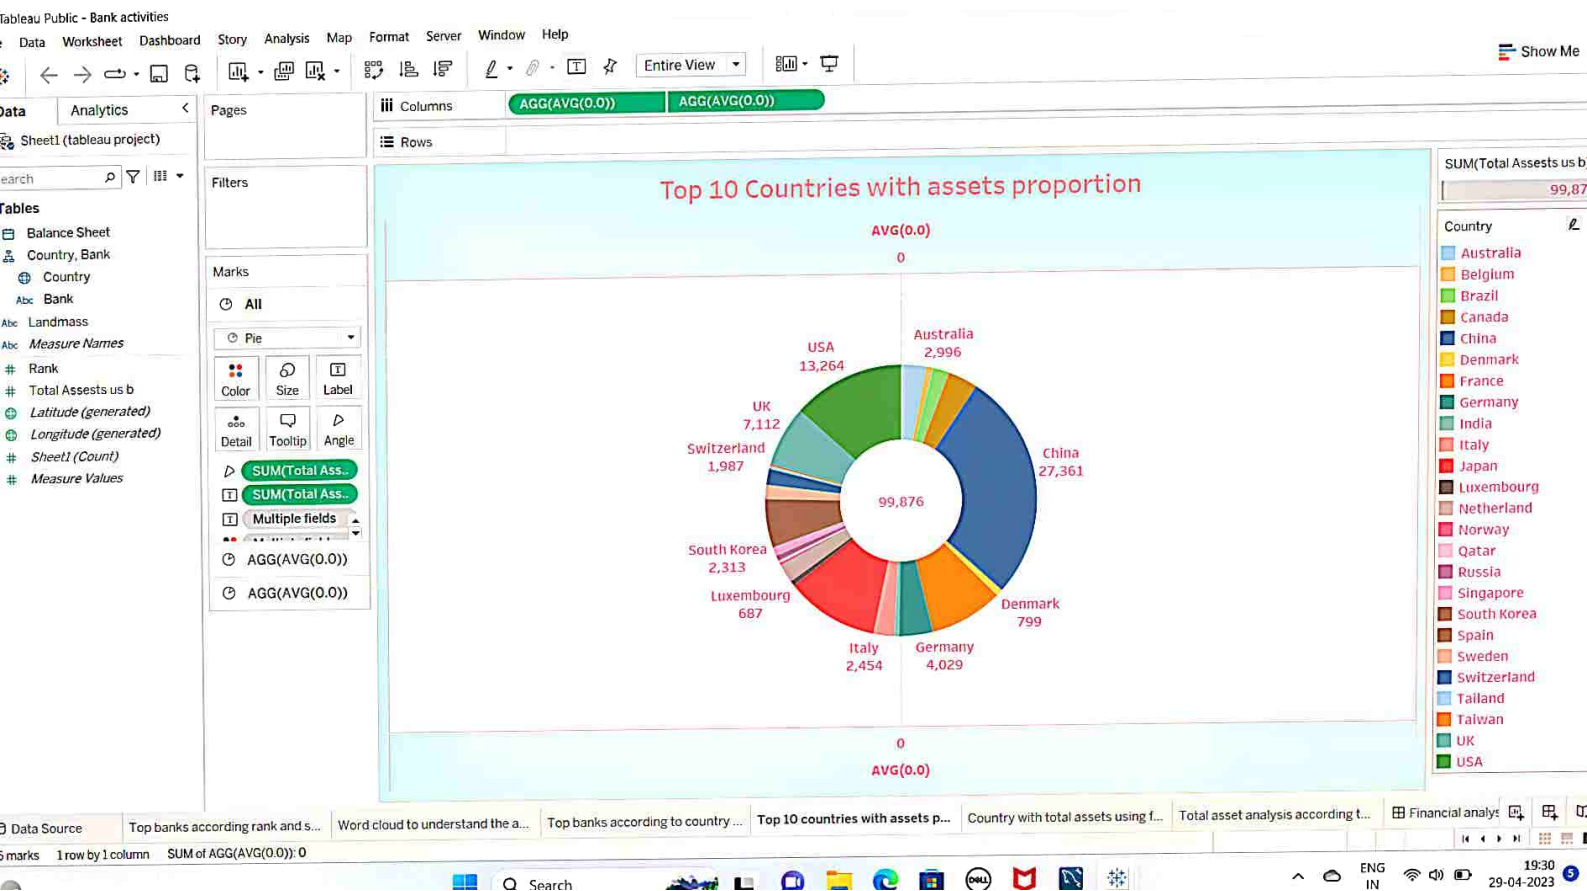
Tableau Public - Bank activities

Data Worksheet Dashboard Story Analysis Map Format Server Window Help

Entire View

Show Me

Data Analytics

Sheet1 (tableau project)

earch

Tables

Balance Sheet
Country, Bank
Country
Bank
Landmass
Measure Names
Rank
Total Assets us b
Latitude (generated)
Longitude (generated)
Sheet1 (Count)
Measure Values

Pages

Filters

Marks

All

Pie

Color Size Label
Detail Tooltip Angle

SUM(Total Ass..
SUM(Total Ass..
Multiple fields
AGG(AVG(0.0))
AGG(AVG(0.0))

Columns AGG(AVG(0.0)) AGG(AVG(0.0))

Rows

Top 10 Countries with assets proportion

AVG(0.0)

0

USA
13,264

Australia
2,996

UK
7,112

Switzerland
1,987

China
27,361

99,876

South Korea
2,313

Luxembourg
687

Denmark
799

Italy
2,454

Germany
4,029

0

AVG(0.0)

SUM(Total Assets us b

99,87

Country

Australia
Belgium
Brazil
Canada
China
Denmark
France
Germany
India
Italy
Japan
Luxembourg
Netherland
Norway
Qatar
Russia
Singapore
South Korea
Spain
Sweden
Switzerland
Tailand
Taiwan
UK
USA

Data Source Top banks according rank and s... Word cloud to understand the a... Top banks according to country ... Top 10 countries with assets p... Country with total assets using f... Total asset analysis according t... Financial analys

5 marks 1 row by 1 column SUM of AGG(AVG(0.0)): 0

Search

ENG IN

19:30
29-04-2023